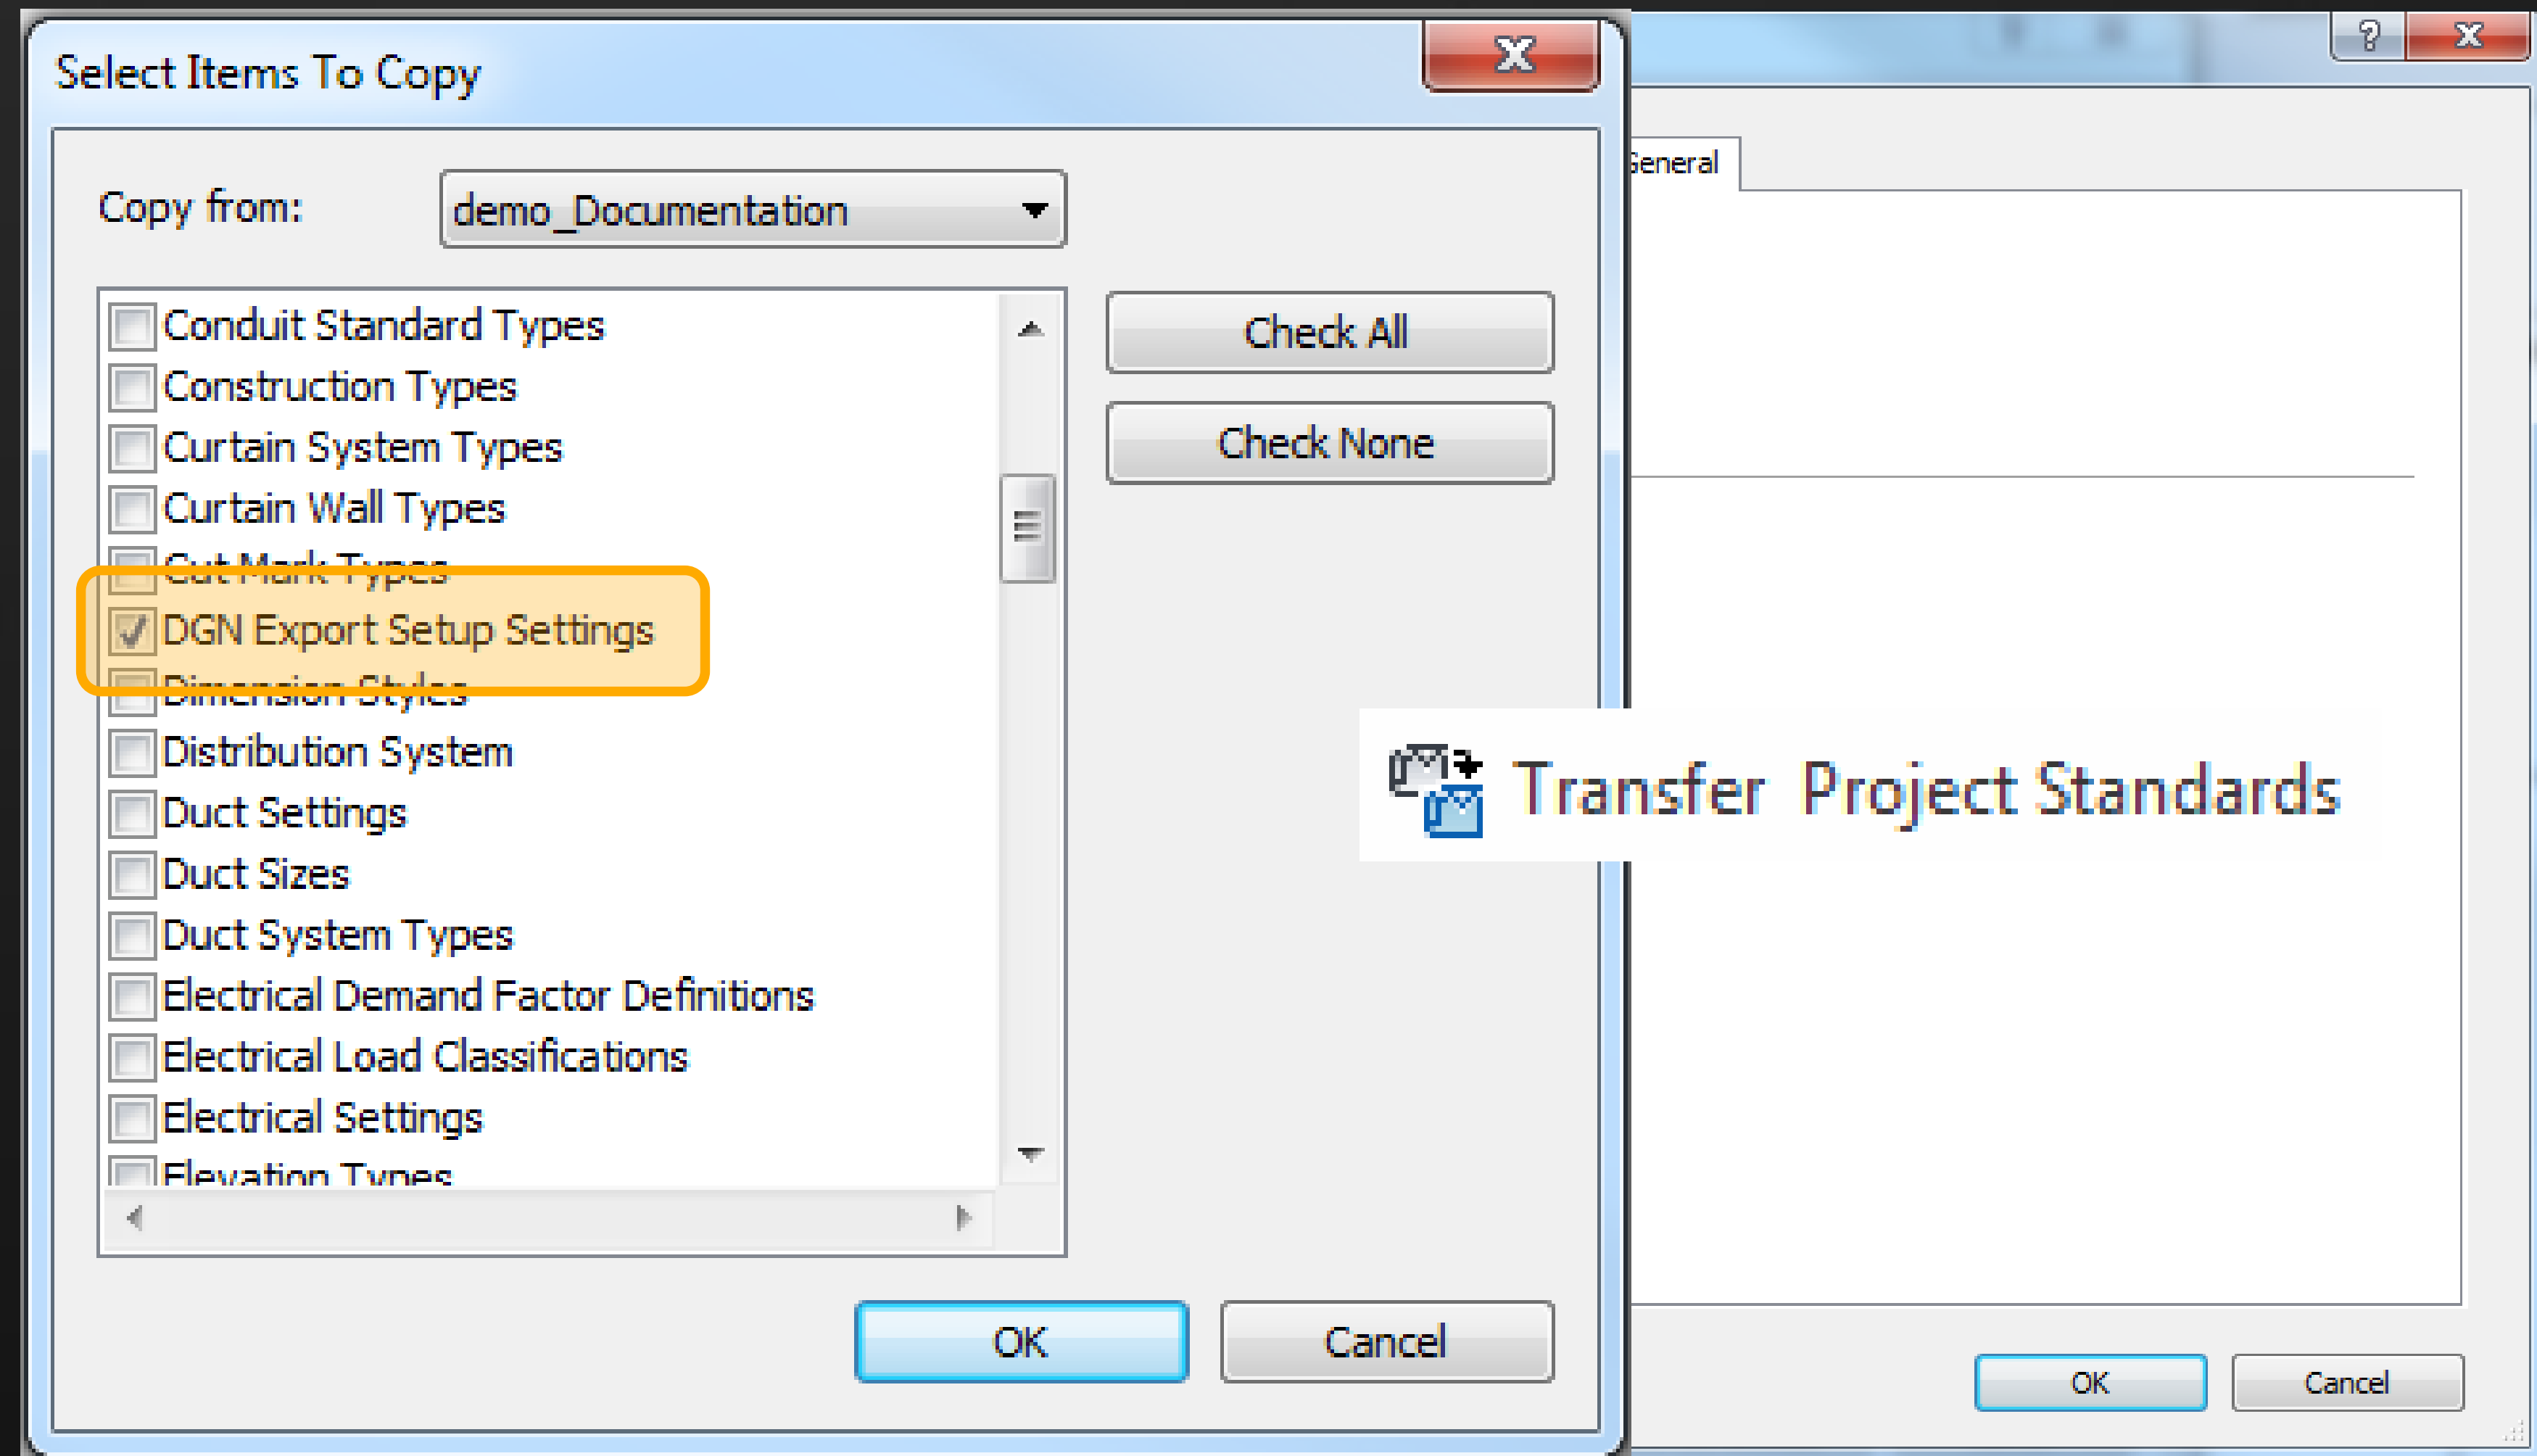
Select Items To Copy

Copy from: demo_Documentation

Conduit Standard Types
Construction Types
Curtain System Types
Curtain Wall Types
Cut Mark Types
DGN Export Setup Settings
Dimension Styles
Distribution System
Duct Settings
Duct Sizes
Duct System Types
Electrical Demand Factor Definitions
Electrical Load Classifications
Electrical Settings
Elevation Types

Check All
Check None

OK
Cancel

?
General

Transfer Project Standards

OK
Cancel